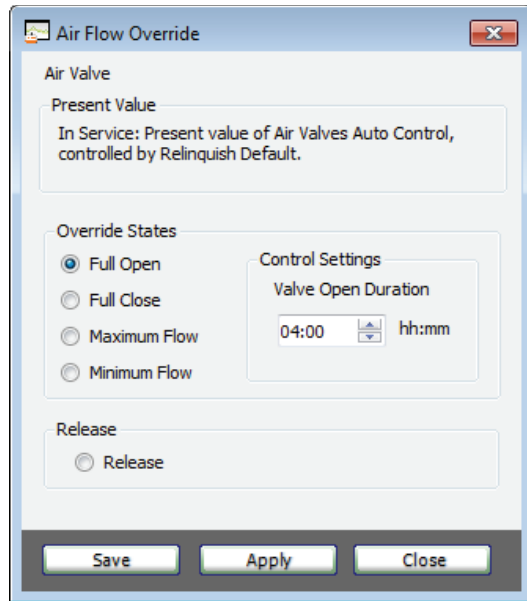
Air Flow Override

Air Valve

Present Value

In Service: Present value of Air Valves Auto Control, controlled by Relinquish Default.

Override States

Full Open

Full Close

Maximum Flow

Minimum Flow

Control Settings

Valve Open Duration

04:00 hh:mm

Release

Release

Save Apply Close